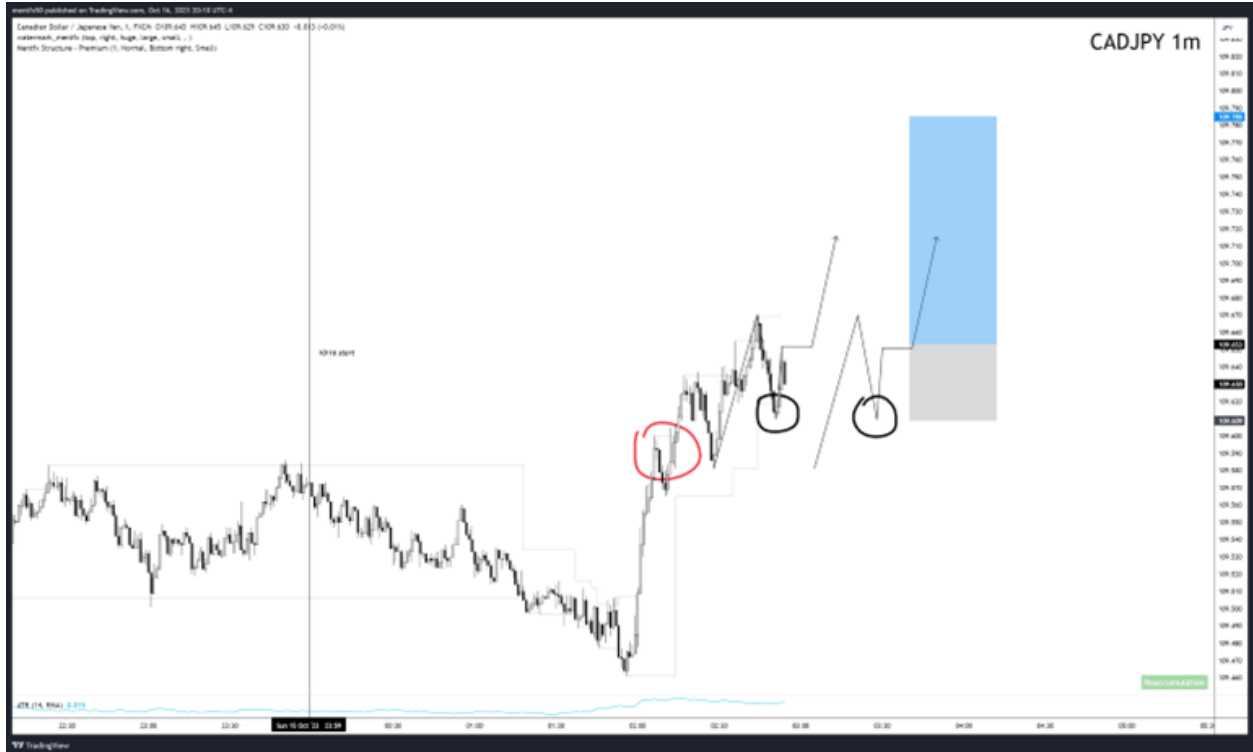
merdfx50 published on TradingView.com, Oct 16, 2023 20:10 UTC-4
Canadian Dollar / Japanese Yen, 1, FXCM O109.640 H109.645 L109.629 C109.630 -0.015 (-0.01%)
watermark_merdfx (top, right, huge, large, small, , )
Merdfx Structure - Premium (1, Normal, Bottom right, Small)

CADJPY 1m

JPY
109.830
109.800
109.790
109.786
109.780
109.770
109.760
109.750
109.740
109.730
109.720
109.710
109.700
109.690
109.680
109.670
109.660
109.652
109.640
109.630
109.620
109.609
109.600
109.590
109.580
109.570
109.560
109.550
109.540
109.530
109.520
109.510
109.500
109.490
109.480
109.470
109.460

Reaccumulation

ATR (14, RMA) 0.015

22:30
23:00
23:30
Sun 15 Oct '23 23:59
00:30
01:00
01:30
02:00
02:30
03:00
03:30
04:00
04:30
05:00
05:30

TradingView